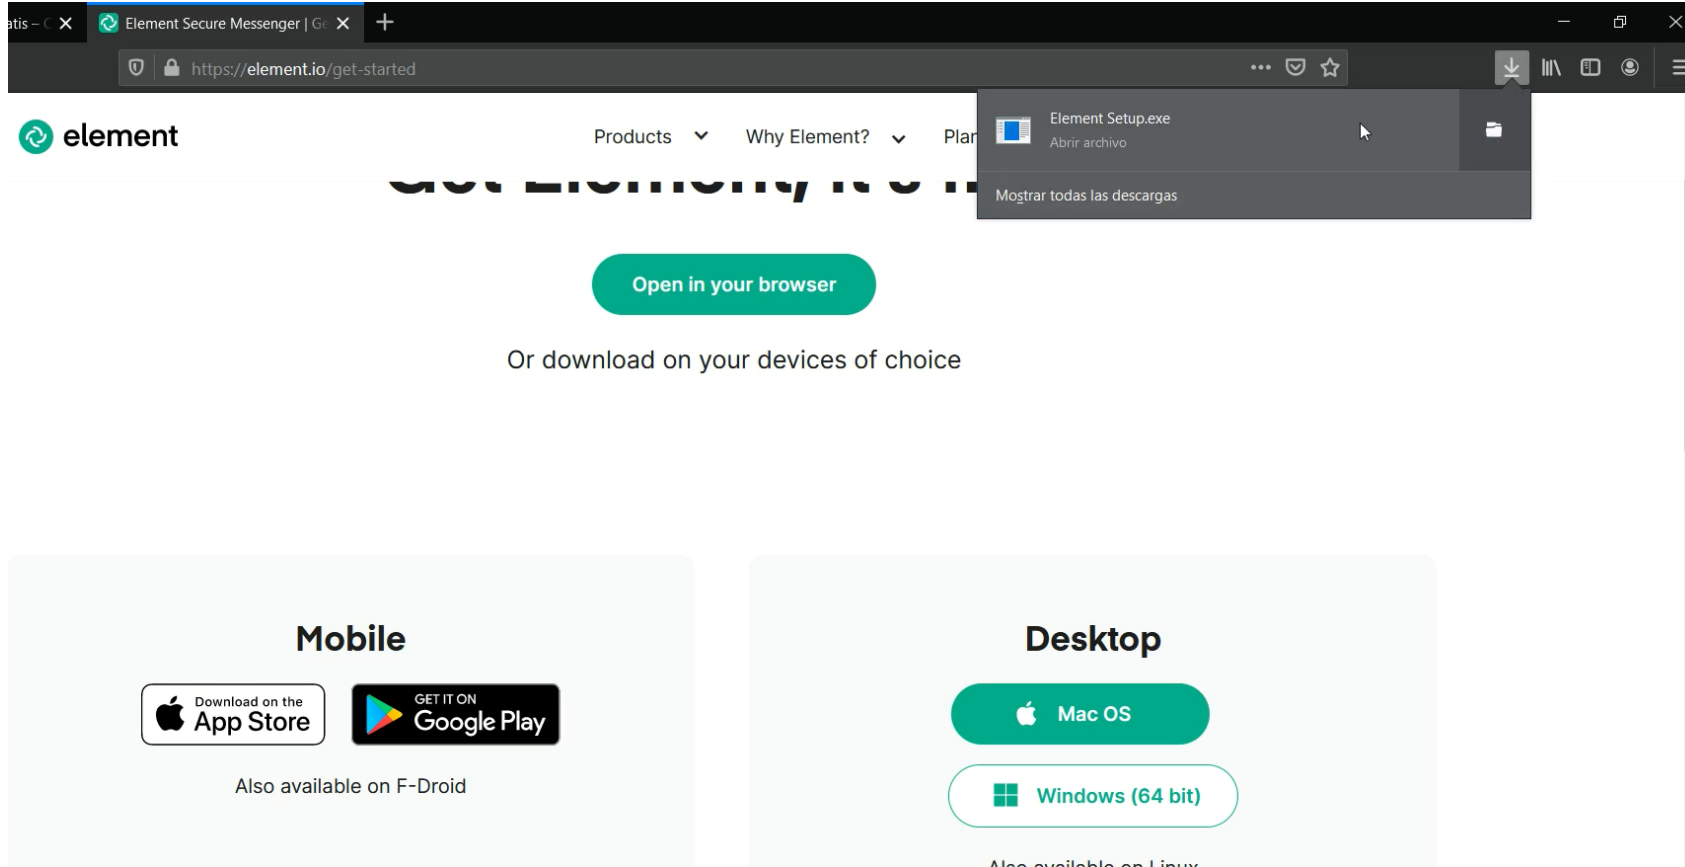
atis – C
Element Secure Messenger | Ge
https://element.io/get-started

Element Setup.exe
Abrir archivo
Mostrar todas las descargas

element
Products
Why Element?
Plan

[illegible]

Open in your browser

Or download on your devices of choice

Mobile

Download on the App Store
GET IT ON Google Play

Also available on F-Droid

Desktop

Mac OS

Windows (64 bit)

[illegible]